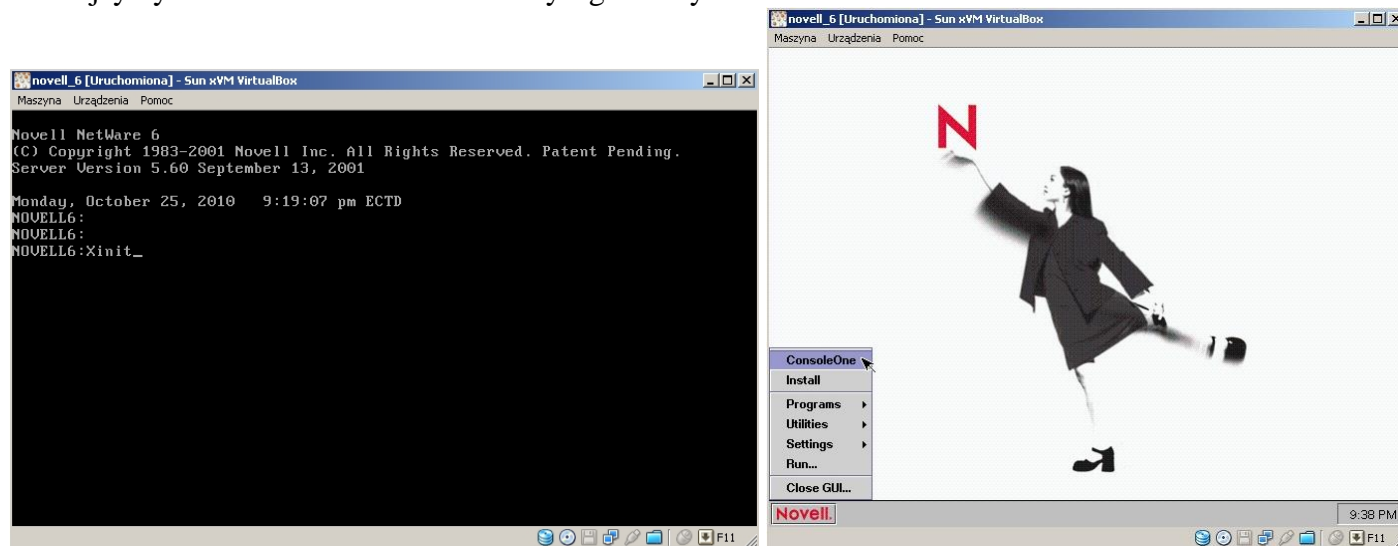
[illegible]

novell_6 [Uruchomiona] - Sun xVM VirtualBox
Maszyna Urządzenia Pomoc

Novell NetWare 6
(C) Copyright 1983-2001 Novell Inc. All Rights Reserved. Patent Pending.
Server Version 5.60 September 13, 2001

Monday, October 25, 2010 9:19:07 pm ECTD
NOVELL6:
NOVELL6:
NOVELL6:Xinit_

F11

novell_6 [Uruchomiona] - Sun xVM VirtualBox
Maszyna Urządzenia Pomoc

N

ConsoleOne
Install
Programs
Utilities
Settings
Run...
Close GUI...

Novell.

9:38 PM

F11